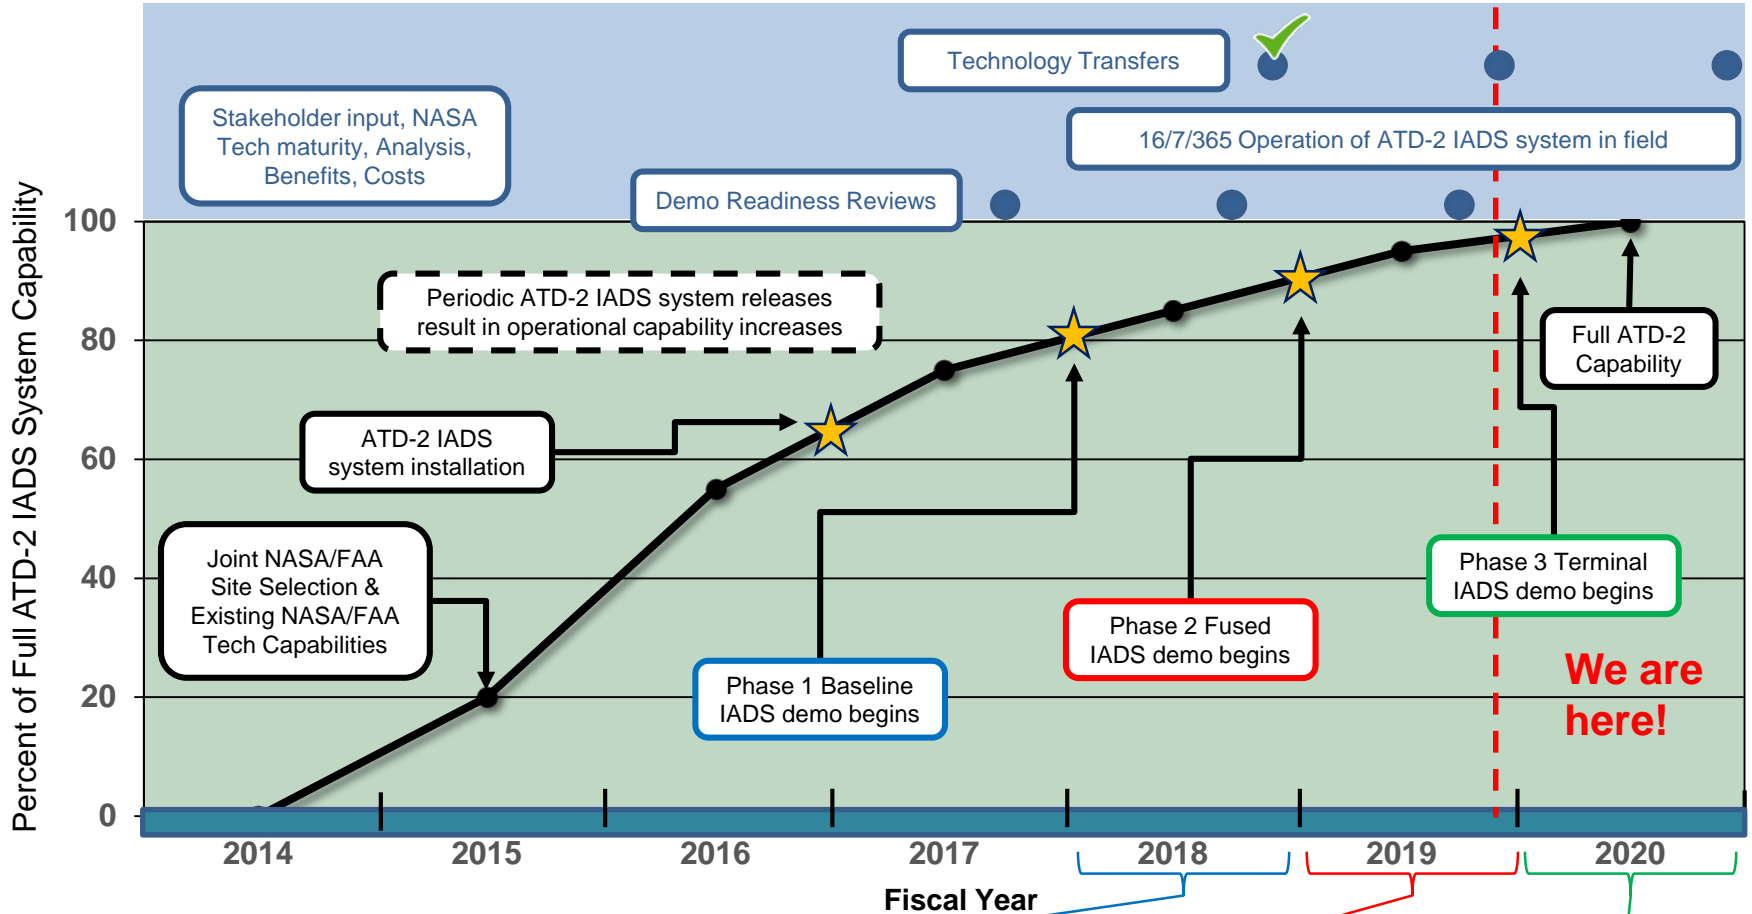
Technology Transfers

Stakeholder input, NASA Tech maturity, Analysis, Benefits, Costs

16/7/365 Operation of ATD-2 IADS system in field

Demo Readiness Reviews

Percent of Full ATD-2 IADS System Capability

100
80
60
40
20
0

Periodic ATD-2 IADS system releases result in operational capability increases

ATD-2 IADS system installation

Full ATD-2 Capability

Joint NASA/FAA Site Selection & Existing NASA/FAA Tech Capabilities

Phase 3 Terminal IADS demo begins

Phase 2 Fused IADS demo begins

We are here!

Phase 1 Baseline IADS demo begins

2014 2015 2016 2017 2018 2019 2020

Fiscal Year